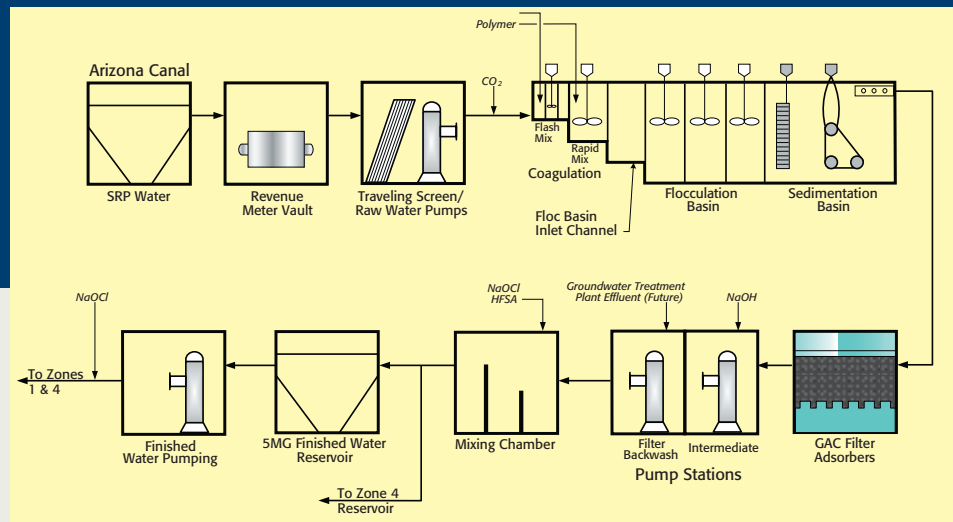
Arizona Canal

SRP Water

Revenue Meter Vault

Traveling Screen/ Raw Water Pumps

$CO_2$

Polymer

Flash Mix

Rapid Mix

Coagulation

Floc Basin Inlet Channel

Flocculation Basin

Sedimentation Basin

NaOCl

To Zones 1 & 4

Finished Water Pumping

5MG Finished Water Reservoir

To Zone 4 Reservoir

NaOCl HFSA

Mixing Chamber

Groundwater Treatment Plant Effluent (Future)

NaOH

Filter Backwash

Intermediate

Pump Stations

GAC Filter Adsorbers